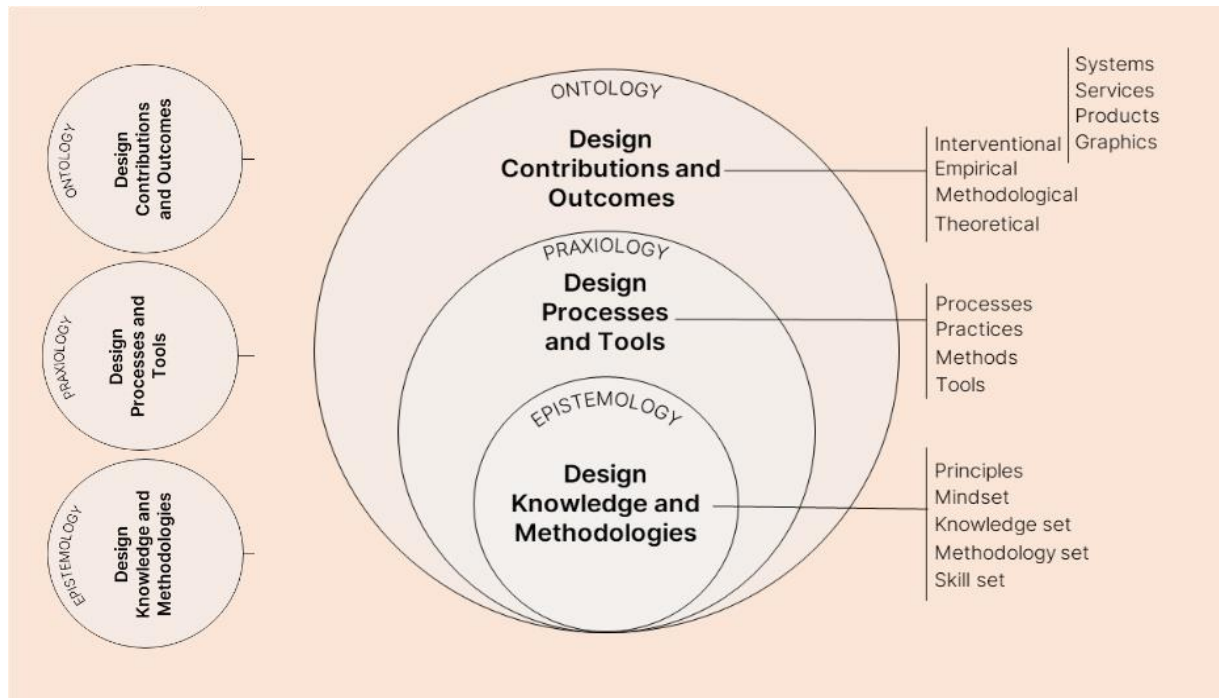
ONTOLOGY
Design Contributions and Outcomes

PRAXIOLOGY
Design Processes and Tools

EPISTEMOLOGY
Design Knowledge and Methodologies

ONTOLOGY
Design Contributions and Outcomes

Interventional
Empirical
Methodological
Theoretical

Systems
Services
Products
Graphics

PRAXIOLOGY
Design Processes and Tools

Processes
Practices
Methods
Tools

EPISTEMOLOGY
Design Knowledge and Methodologies

Principles
Mindset
Knowledge set
Methodology set
Skill set